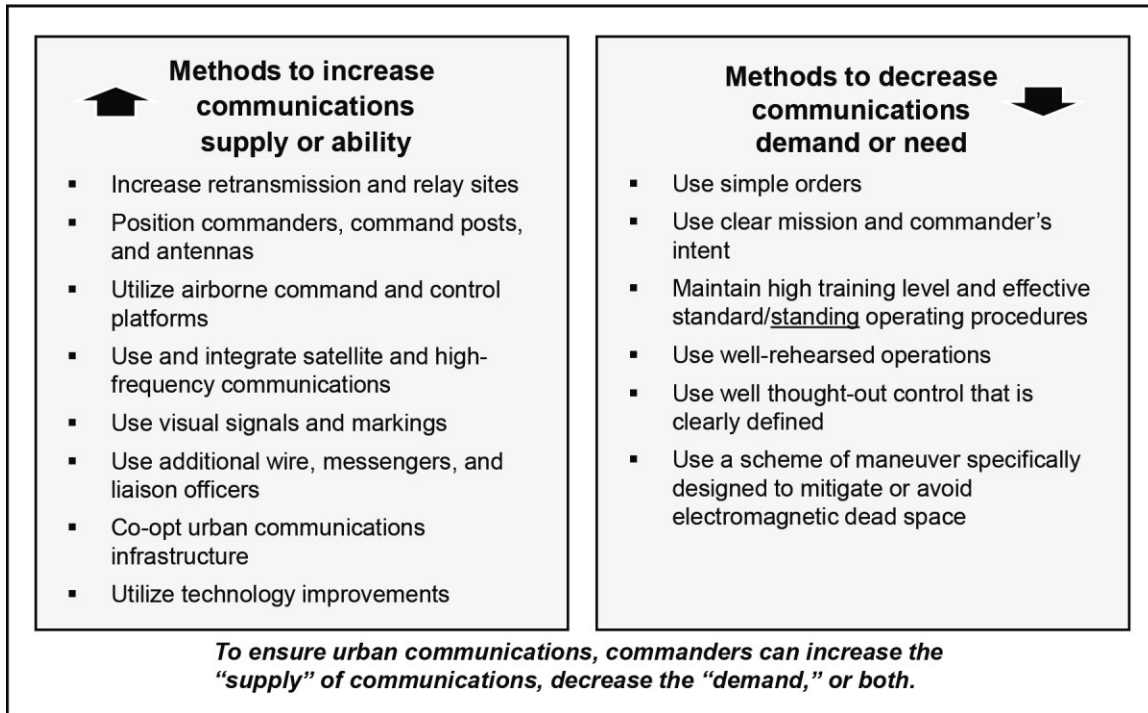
Methods to increase communications supply or ability

- Increase retransmission and relay sites
- Position commanders, command posts, and antennas
- Utilize airborne command and control platforms
- Use and integrate satellite and high-frequency communications
- Use visual signals and markings
- Use additional wire, messengers, and liaison officers
- Co-opt urban communications infrastructure
- Utilize technology improvements

Methods to decrease communications demand or need

- Use simple orders
- Use clear mission and commander's intent
- Maintain high training level and effective standard/standing operating procedures
- Use well-rehearsed operations
- Use well thought-out control that is clearly defined
- Use a scheme of maneuver specifically designed to mitigate or avoid electromagnetic dead space

*To ensure urban communications, commanders can increase the "supply" of communications, decrease the "demand," or both.*